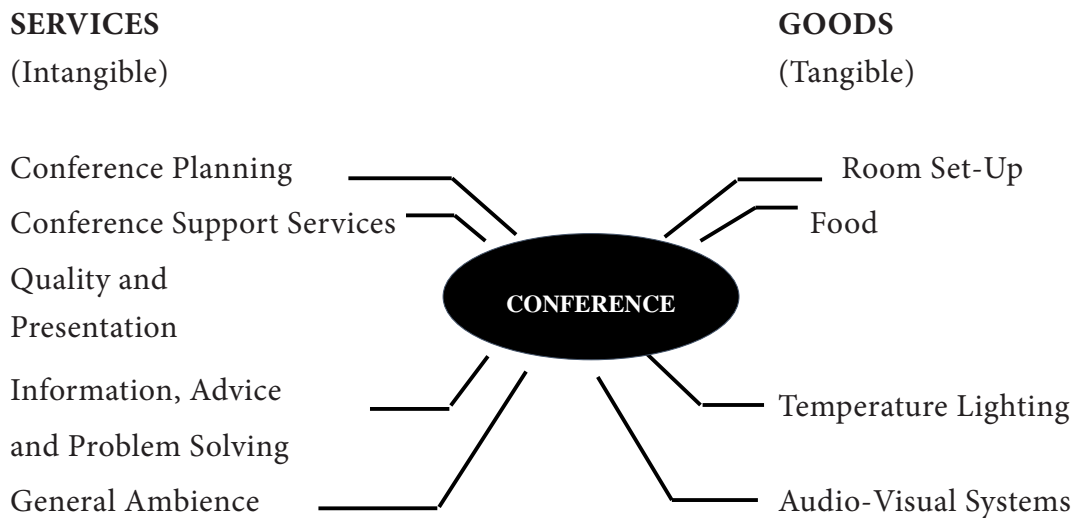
SERVICES
(Intangible)

GOODS
(Tangible)

Conference Planning

Conference Support Services

Quality and Presentation

Information, Advice and Problem Solving

General Ambience

CONFERENCE

Room Set-Up

Food

Temperature Lighting

Audio-Visual Systems